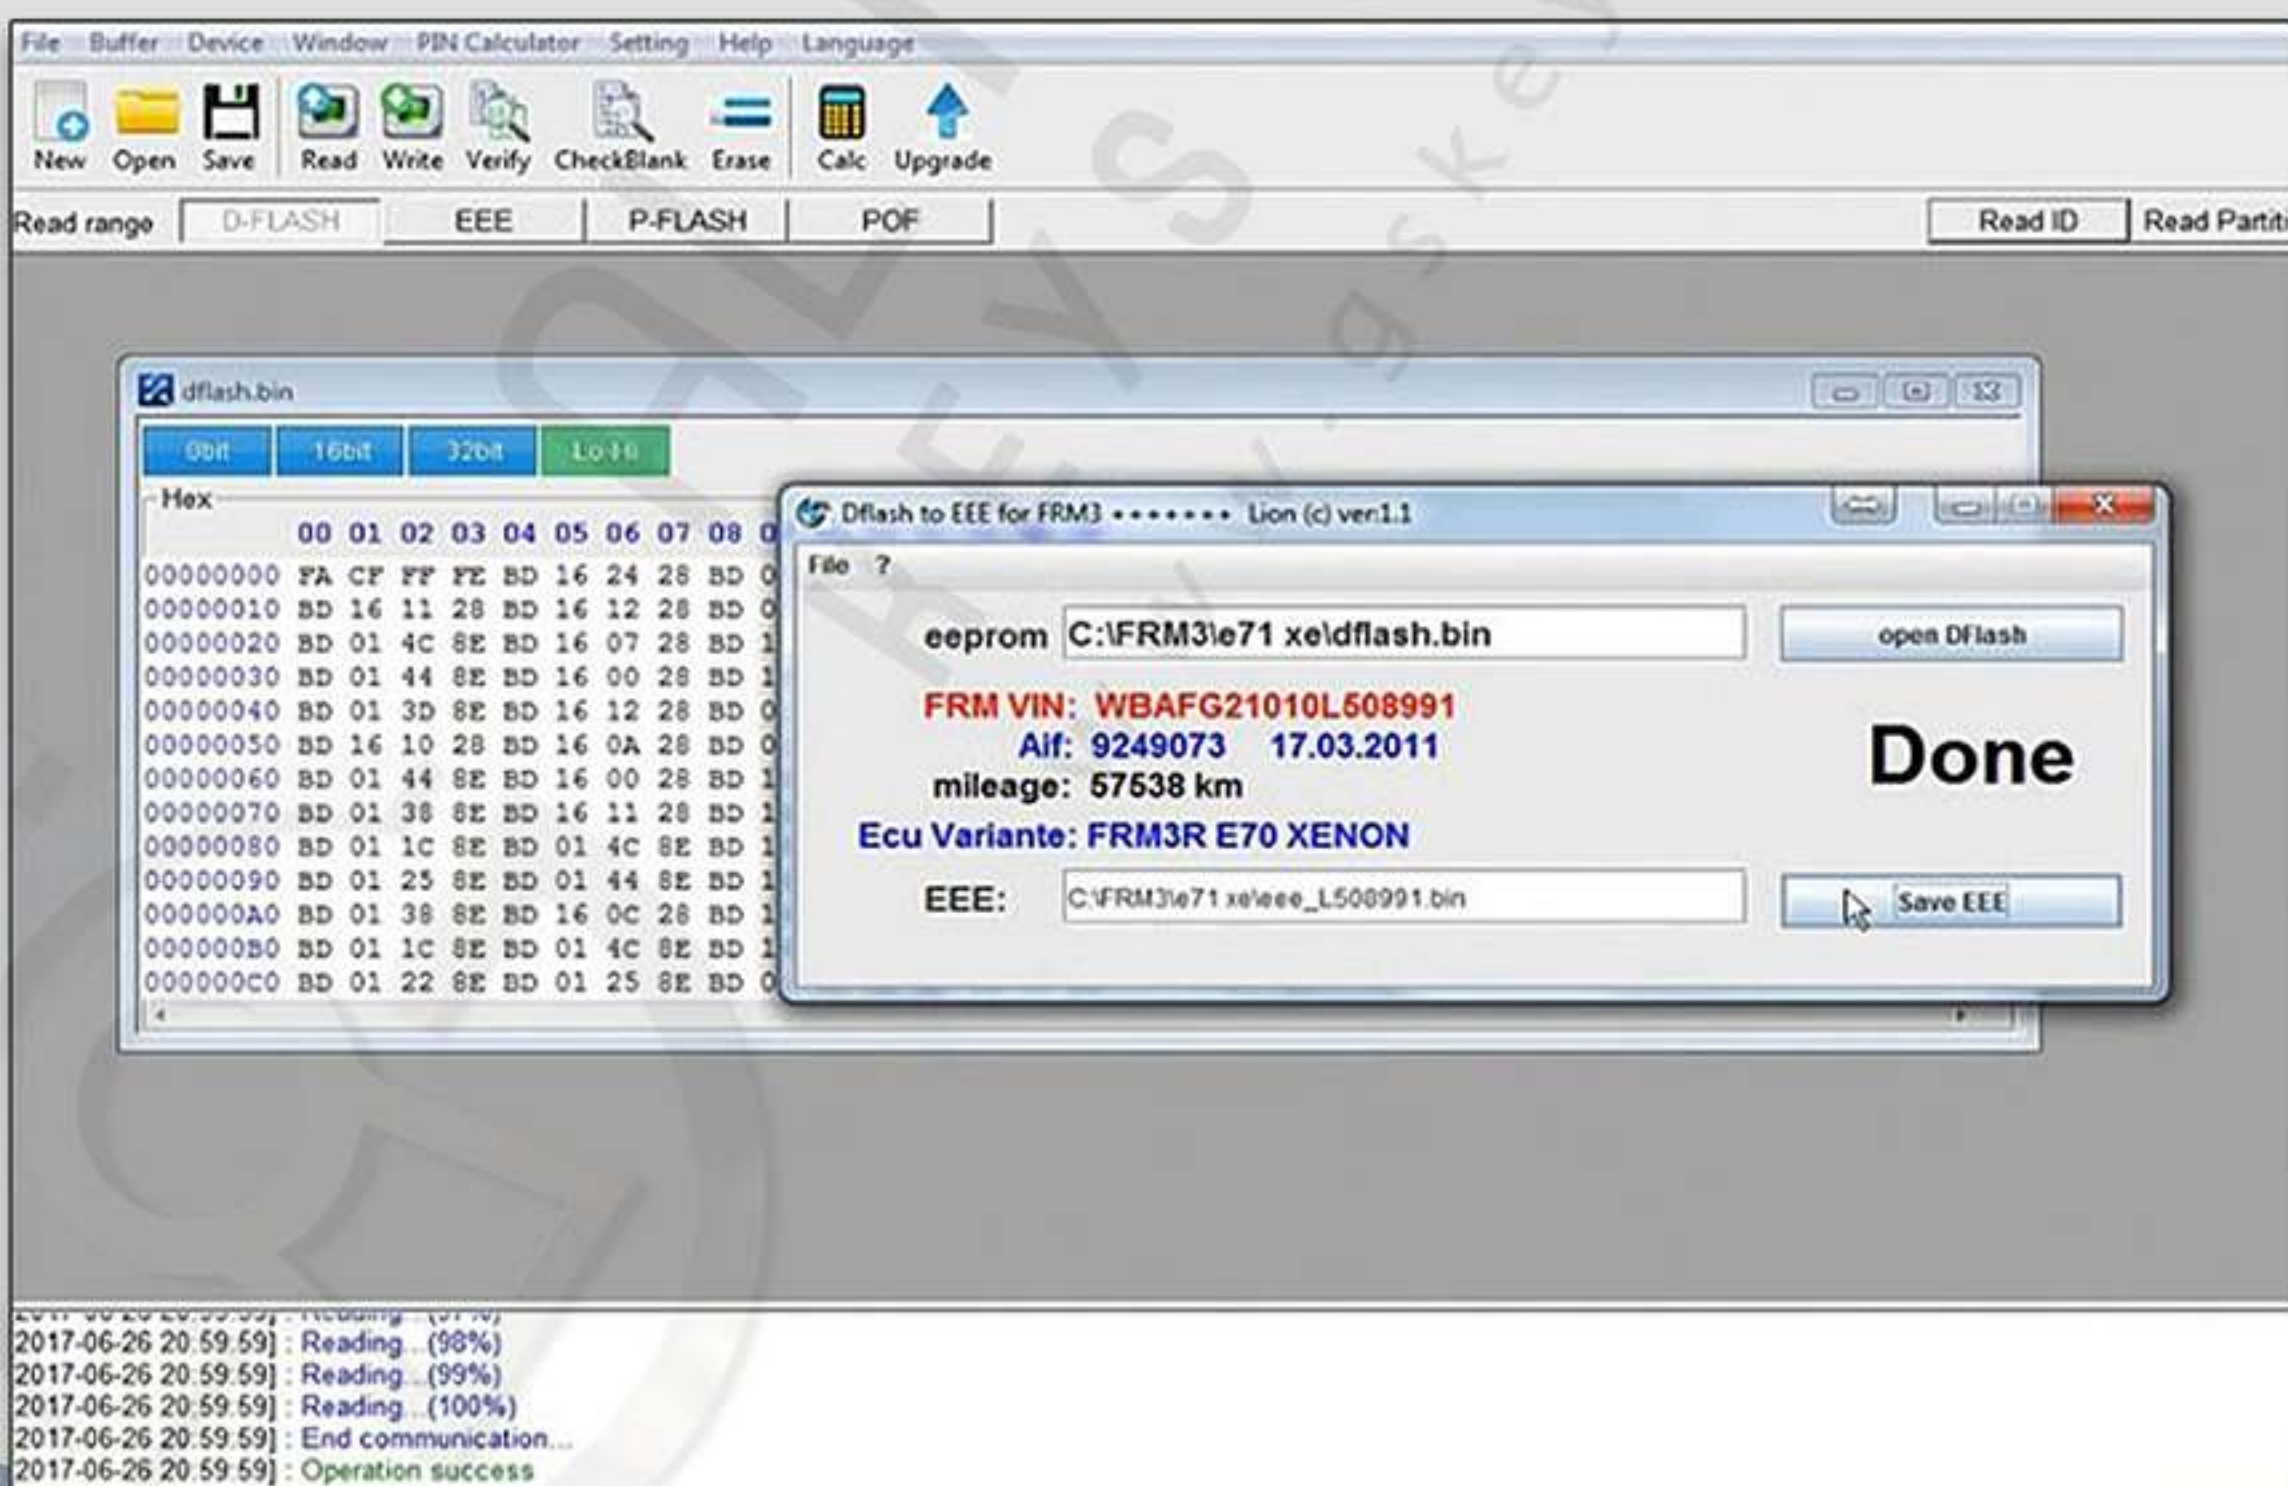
File Buffer Device Window PIN Calculator Setting Help Language

New Open Save Read Write Verify CheckBlank Erase Calc Upgrade

Read range D-FLASH EEE P-FLASH POF Read ID Read Partit

dflash.bin

8bit 16bit 32bit Lo-Hi

Hex

| | 00 | 01 | 02 | 03 | 04 | 05 | 06 | 07 | 08 | 0 |
|---|---|---|---|---|---|---|---|---|---|---|
| 00000000 | FA | CF | FF | FE | BD | 16 | 24 | 28 | BD | 0 |
| 00000010 | BD | 16 | 11 | 28 | BD | 16 | 12 | 28 | BD | 0 |
| 00000020 | BD | 01 | 4C | 8E | BD | 16 | 07 | 28 | BD | 1 |
| 00000030 | BD | 01 | 44 | 8E | BD | 16 | 00 | 28 | BD | 1 |
| 00000040 | BD | 01 | 3D | 8E | BD | 16 | 12 | 28 | BD | 0 |
| 00000050 | BD | 16 | 10 | 28 | BD | 16 | 0A | 28 | BD | 0 |
| 00000060 | BD | 01 | 44 | 8E | BD | 16 | 00 | 28 | BD | 1 |
| 00000070 | BD | 01 | 38 | 8E | BD | 16 | 11 | 28 | BD | 1 |
| 00000080 | BD | 01 | 1C | 8E | BD | 01 | 4C | 8E | BD | 1 |
| 00000090 | BD | 01 | 25 | 8E | BD | 01 | 44 | 8E | BD | 1 |
| 000000A0 | BD | 01 | 38 | 8E | BD | 16 | 0C | 28 | BD | 1 |
| 000000B0 | BD | 01 | 1C | 8E | BD | 01 | 4C | 8E | BD | 1 |
| 000000C0 | BD | 01 | 22 | 8E | BD | 01 | 25 | 8E | BD | 0 |

Dflash to EEE for FRM3 ••••••• Lion (c) ver1.1

File ?

eeprom C:\FRM3\e71 xe\dflash.bin open DFlash

FRM VIN: WBAFG21010L508991
Alf: 9249073 17.03.2011
mileage: 57538 km
Ecu Variante: FRM3R E70 XENON

Done

EEE: C:\FRM3\e71 xe\eee_L508991.bin Save EEE

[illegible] : Reading...(97%)
2017-06-26 20:59:59] : Reading...(98%)
2017-06-26 20:59:59] : Reading...(99%)
2017-06-26 20:59:59] : Reading...(100%)
2017-06-26 20:59:59] : End communication...
2017-06-26 20:59:59] : Operation success